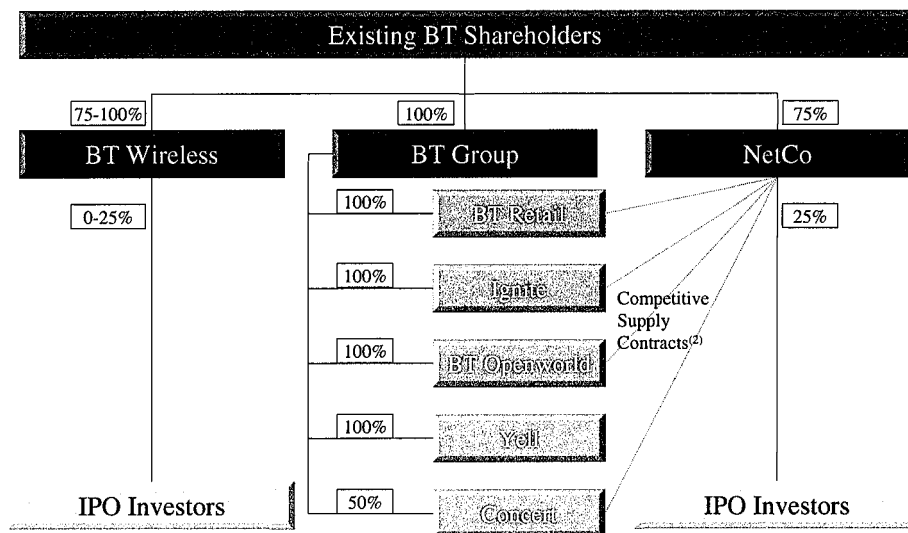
Existing BT Shareholders

75-100%

100%

75%

BT Wireless

BT Group

NetCo

0-25%

100%

BT Retail

25%

100%

Ignite

Competitive Supply Contracts$^{(2)}$

100%

BT Openworld

100%

Yell

IPO Investors

50%

Concert

IPO Investors